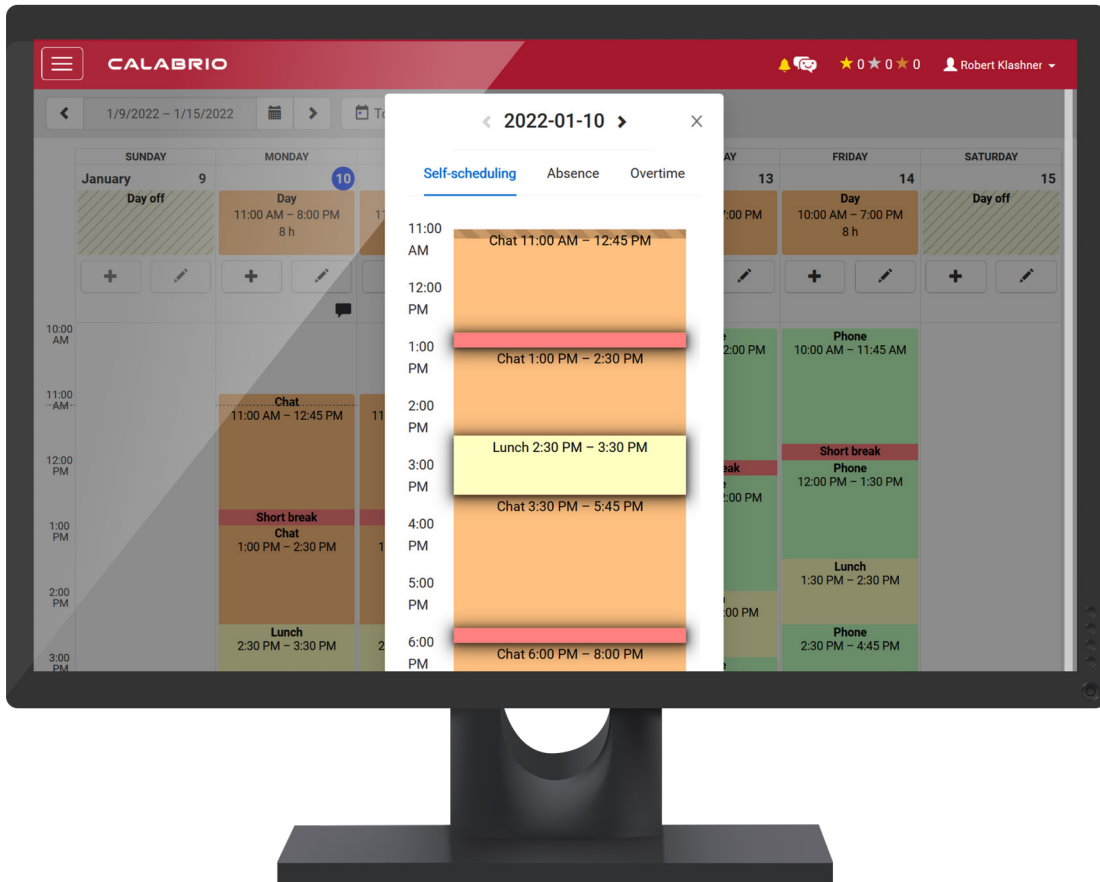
CALABRIO

0 0 0

Robert Klashner

1/9/2022 – 1/15/2022

To

SUNDAY

January 9

Day off

MONDAY

10

Day
11:00 AM – 8:00 PM
8 h

10:00 AM

11:00 AM

12:00 PM

1:00 PM

2:00 PM

3:00 PM

Chat
11:00 AM – 12:45 PM

Short break

Chat
1:00 PM – 2:30 PM

Lunch
2:30 PM – 3:30 PM

2022-01-10

Self-scheduling

Absence

Overtime

11:00 AM

12:00 PM

1:00 PM

2:00 PM

3:00 PM

4:00 PM

5:00 PM

6:00 PM

Chat 11:00 AM – 12:45 PM

Chat 1:00 PM – 2:30 PM

Lunch 2:30 PM – 3:30 PM

Chat 3:30 PM – 5:45 PM

Chat 6:00 PM – 8:00 PM

AY

13

:00 PM

2:00 PM

eak

2:00 PM

:00 PM

FRIDAY

14

Day
10:00 AM – 7:00 PM
8 h

Phone
10:00 AM – 11:45 AM

Short break

Phone
12:00 PM – 1:30 PM

Lunch
1:30 PM – 2:30 PM

Phone
2:30 PM – 4:45 PM

SATURDAY

15

Day off